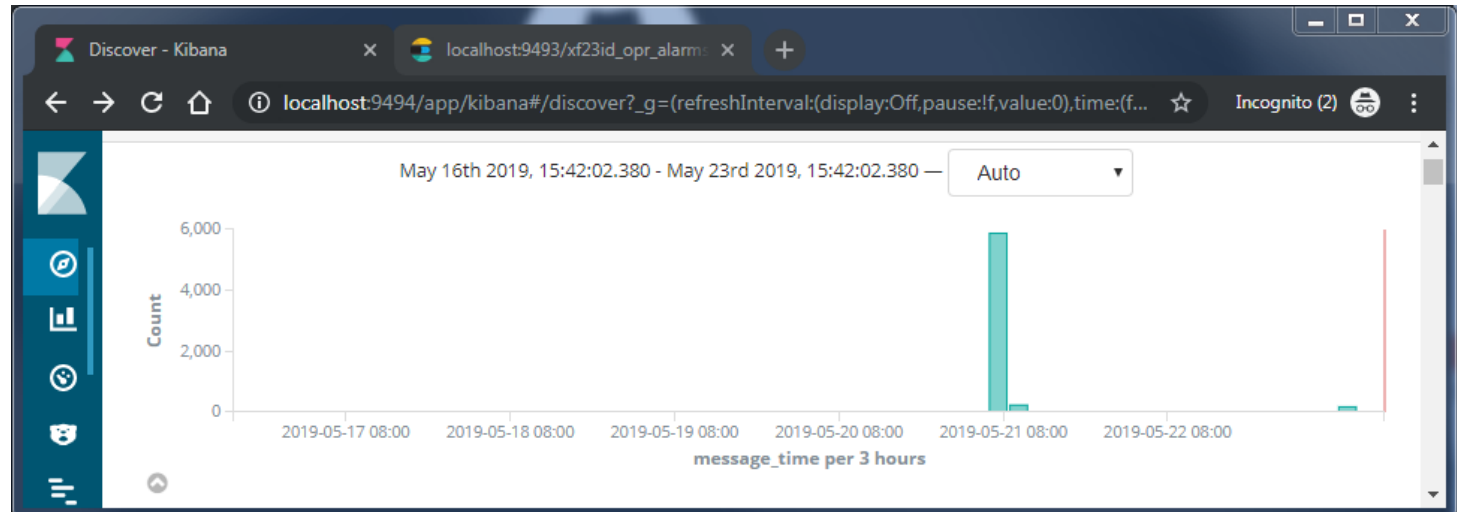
Discover - Kibana
localhost:9493/xf23id_opr_alarms

localhost:9494/app/kibana#/discover?_g=(refreshInterval:(display:Off,pause:!f,value:0),time:(f...

Incognito (2)

May 16th 2019, 15:42:02.380 - May 23rd 2019, 15:42:02.380 —

Auto

6,000
4,000
2,000
0

Count

2019-05-17 08:00
2019-05-18 08:00
2019-05-19 08:00
2019-05-20 08:00
2019-05-21 08:00
2019-05-22 08:00

message_time per 3 hours